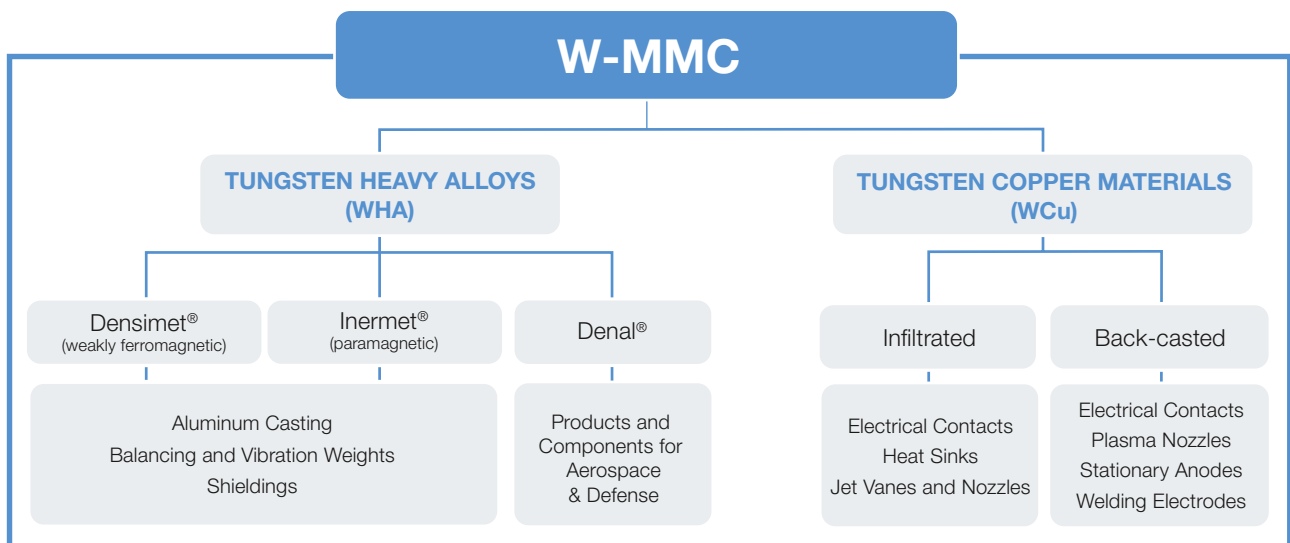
W-MMC

TUNGSTEN HEAVY ALLOYS (WHA)

TUNGSTEN COPPER MATERIALS (WCu)

Densimet® (weakly ferromagnetic)

Inermet® (paramagnetic)

Denal®

Infiltrated

Back-casted

Aluminum Casting
Balancing and Vibration Weights
Shieldings

Products and Components for Aerospace & Defense

Electrical Contacts
Heat Sinks
Jet Vanes and Nozzles

Electrical Contacts
Plasma Nozzles
Stationary Anodes
Welding Electrodes